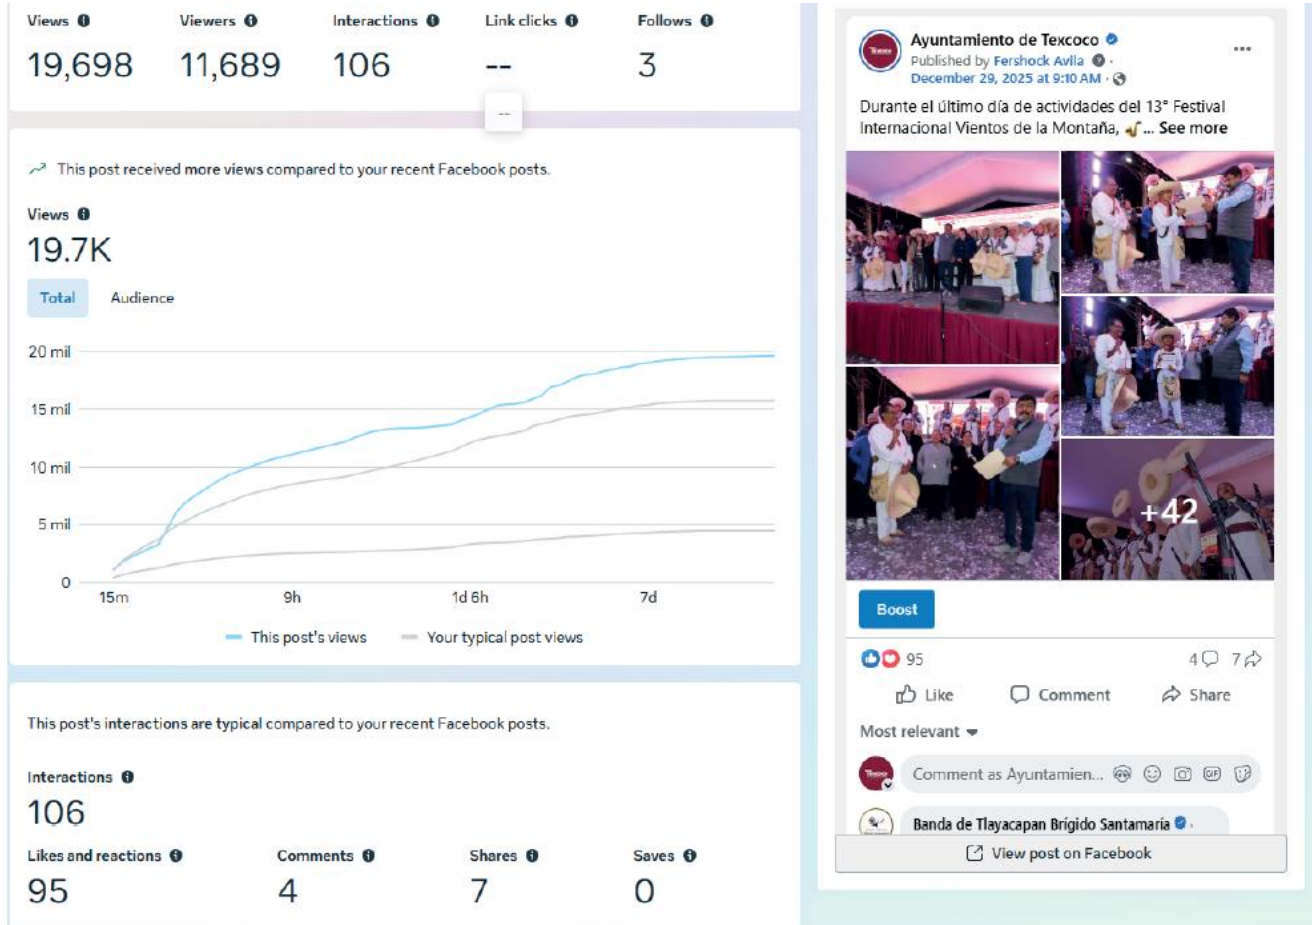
| Views | Viewers | Interactions | Link clicks | Follows |
|---|---|---|---|---|
| 19,698 | 11,689 | 106 | -- | 3 |

--

This post received more views compared to your recent Facebook posts.

Views
19.7K

Total Audience

20 mil
15 mil
10 mil
5 mil
0
15m 9h 1d 6h 7d

This post's views Your typical post views

This post's interactions are typical compared to your recent Facebook posts.

Interactions
106

| Likes and reactions | Comments | Shares | Saves |
|---|---|---|---|
| 95 | 4 | 7 | 0 |

Ayuntamiento de Texcoco
Published by Fershock Avila ·
December 29, 2025 at 9:10 AM ·

Durante el último día de actividades del 13° Festival Internacional Vientos de la Montaña, ... See more

+42

Boost

95 4 7

Like Comment Share

Most relevant

Comment as Ayuntamien...

Banda de Tlayacapan Brígido Santamaría ·

View post on Facebook